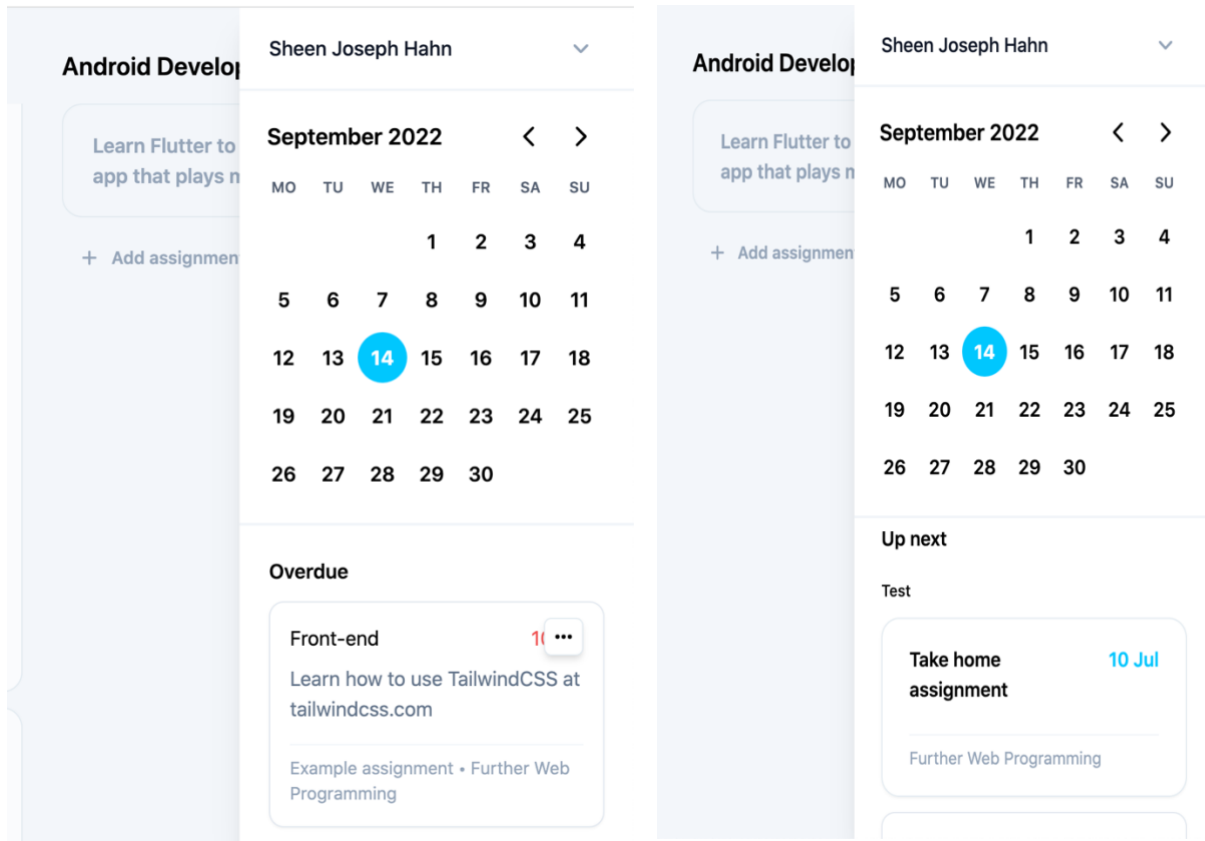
Android Develop

Learn Flutter to app that plays m

+ Add assignmen

Sheen Joseph Hahn

September 2022

| MO | TU | WE | TH | FR | SA | SU |
|---|---|---|---|---|---|---|
| | | | 1 | 2 | 3 | 4 |
| 5 | 6 | 7 | 8 | 9 | 10 | 11 |
| 12 | 13 | 14 | 15 | 16 | 17 | 18 |
| 19 | 20 | 21 | 22 | 23 | 24 | 25 |
| 26 | 27 | 28 | 29 | 30 | | |

Overdue

Front-end 1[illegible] •••

Learn how to use TailwindCSS at tailwindcss.com

Example assignment • Further Web Programming

Android Develop

Learn Flutter to app that plays m

+ Add assignmen

Sheen Joseph Hahn

September 2022

| MO | TU | WE | TH | FR | SA | SU |
|---|---|---|---|---|---|---|
| | | | 1 | 2 | 3 | 4 |
| 5 | 6 | 7 | 8 | 9 | 10 | 11 |
| 12 | 13 | 14 | 15 | 16 | 17 | 18 |
| 19 | 20 | 21 | 22 | 23 | 24 | 25 |
| 26 | 27 | 28 | 29 | 30 | | |

Up next

Test

Take home assignment 10 Jul

Further Web Programming